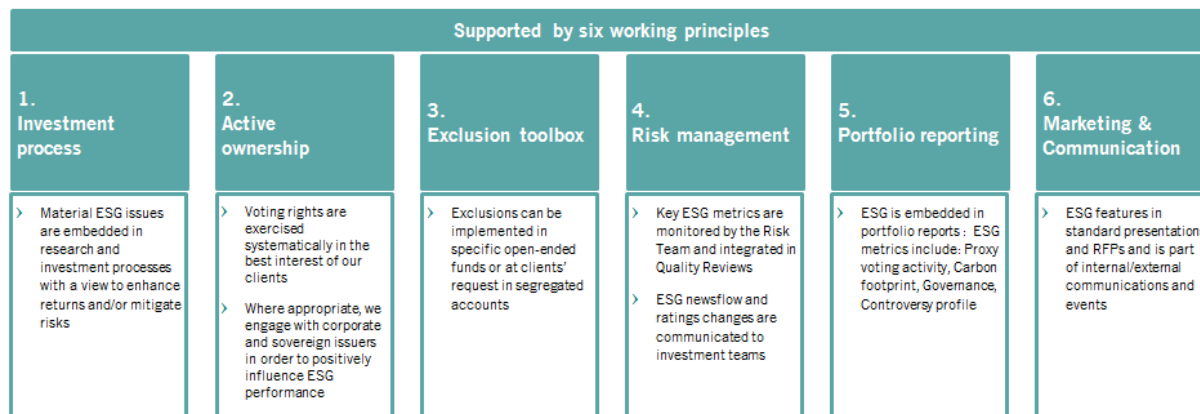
Supported by six working principles

1.
Investment process

› Material ESG issues are embedded in research and investment processes with a view to enhance returns and/or mitigate risks

2.
Active ownership

› Voting rights are exercised systematically in the best interest of our clients

› Where appropriate, we engage with corporate and sovereign issuers in order to positively influence ESG performance

3.
Exclusion toolbox

› Exclusions can be implemented in specific open-ended funds or at clients' request in segregated accounts

4.
Risk management

› Key ESG metrics are monitored by the Risk Team and integrated in Quality Reviews

› ESG newsflow and ratings changes are communicated to investment teams

5.
Portfolio reporting

› ESG is embedded in portfolio reports : ESG metrics include: Proxy voting activity, Carbon footprint, Governance, Controversy profile

6.
Marketing & Communication

› ESG features in standard presentation and RFPs and is part of internal/external communications and events